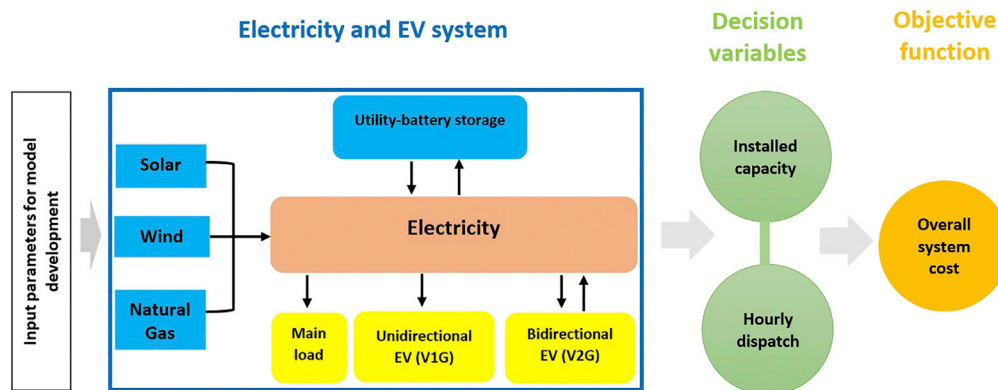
Electricity and EV system

Decision variables

Objective function

Input parameters for model development

Utility-battery storage

Solar

Wind

Natural Gas

Electricity

Main load

Unidirectional EV (V1G)

Bidirectional EV (V2G)

Installed capacity

Hourly dispatch

Overall system cost